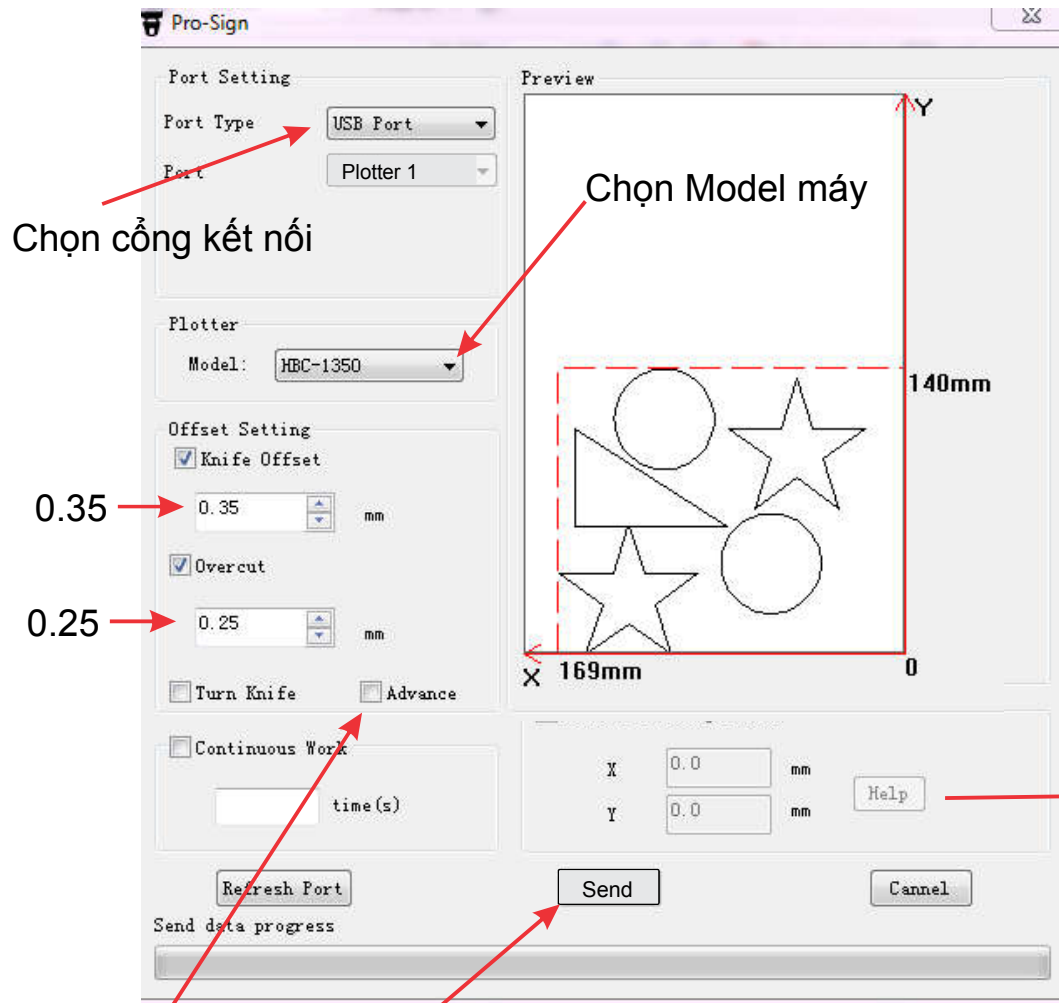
Pro-Sign

Port Setting

Port Type USB Port

Port Plotter 1

Chọn cổng kết nối

Preview

Y

Chọn Model máy

Plotter

Model: HBC-1350

140mm

Offset Setting

Knife Offset

0.35

0.35 mm

Overcut

0.25

0.25 mm

X 169mm

0

Turn Knife

Advance

Continuous Work

time(s)

X 0.0 mm

Y 0.0 mm

Help

Refresh Port

Send

Cannel

Send data progress